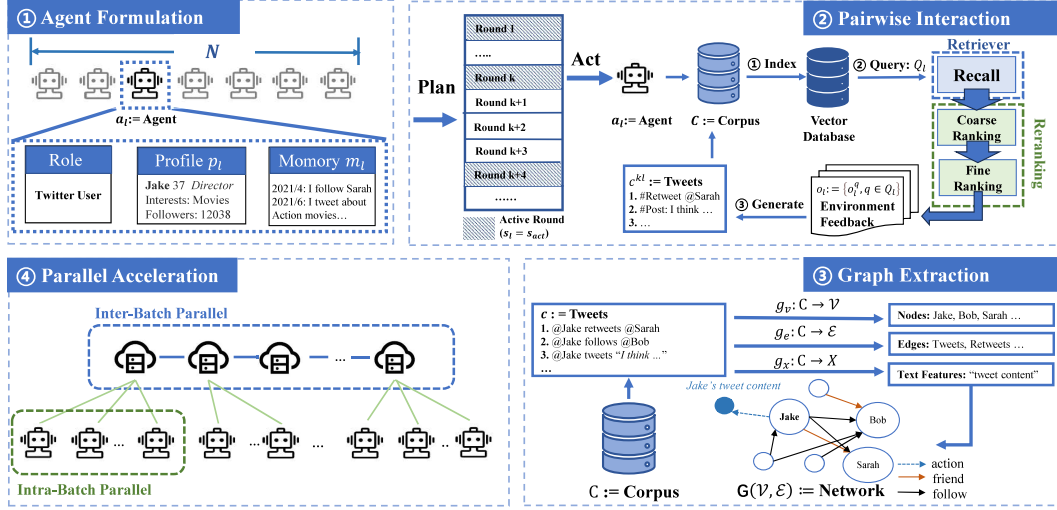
① Agent Formulation

$N$

$a_l$:= Agent

Role
Twitter User

Profile $p_l$
Jake 37 Director
Interests: Movies
Followers: 12038

Momory $m_l$
2021/4: I follow Sarah
2021/6: I tweet about Action movies…

Plan

Round 1
……
Round k
Round k+1
Round k+2
Round k+3
Round k+4
……

Active Round ($s_l = s_{act}$)

Act

$a_l$:= Agent

$C$ := Corpus

① Index

Vector Database

② Pairwise Interaction

② Query: $Q_l$

Retriever

Recall

Coarse Ranking

Fine Ranking

Reranking

$c^{kl}$ := Tweets
1. #Retweet @Sarah
2. #Post: I think …
3. …

③ Generate

$o_l := \{o_l^q, q \in Q_l\}$
Environment Feedback

④ Parallel Acceleration

Inter-Batch Parallel

…

Intra-Batch Parallel

③ Graph Extraction

$c$ : = Tweets
1. @Jake retweets @Sarah
2. @Jake follows @Bob
3. @Jake tweets "I think ..."
…

$g_v$: C → $\mathcal{V}$
$g_e$: C → $\mathcal{E}$
$g_x$: C → $X$

Nodes: Jake, Bob, Sarah …
Edges: Tweets, Retweets …
Text Features: "tweet content"

Jake's tweet content

Jake
Bob
Sarah

action
friend
follow

C := Corpus

G($\mathcal{V}$, $\mathcal{E}$) := Network